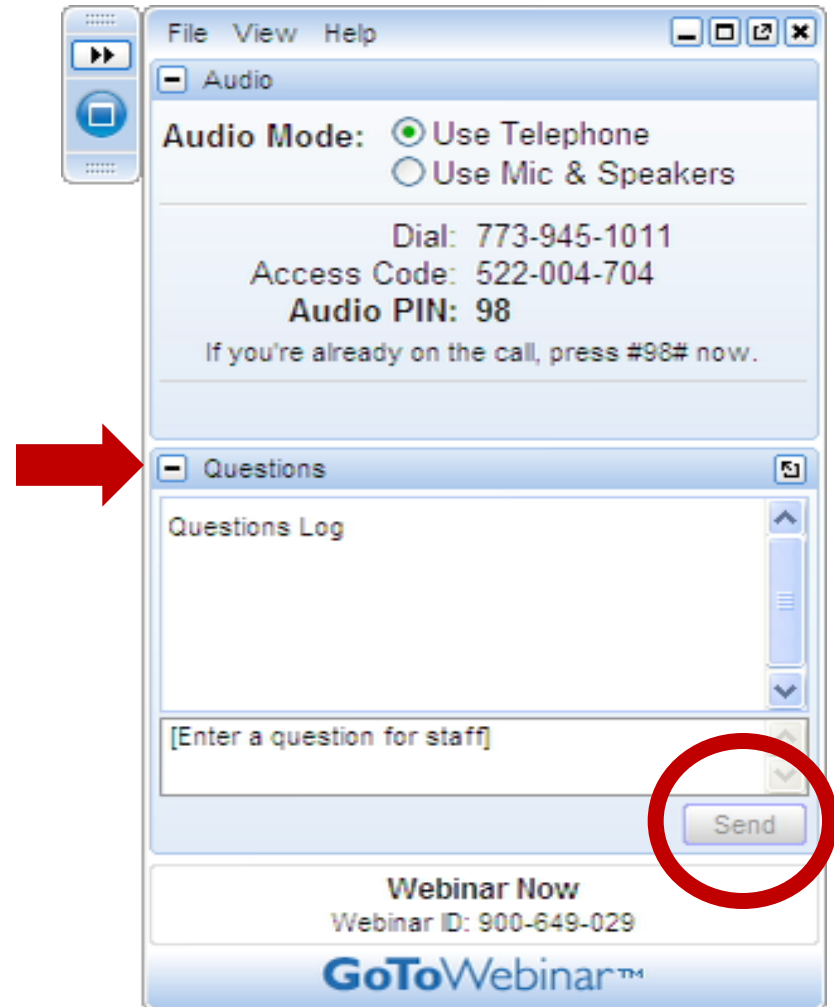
File View Help

Audio

Audio Mode: Use Telephone
Use Mic & Speakers

Dial: 773-945-1011
Access Code: 522-004-704
Audio PIN: 98
If you're already on the call, press #98# now.

Questions

Questions Log

[Enter a question for staff]

Send

Webinar Now
Webinar ID: 900-649-029

GoToWebinar™